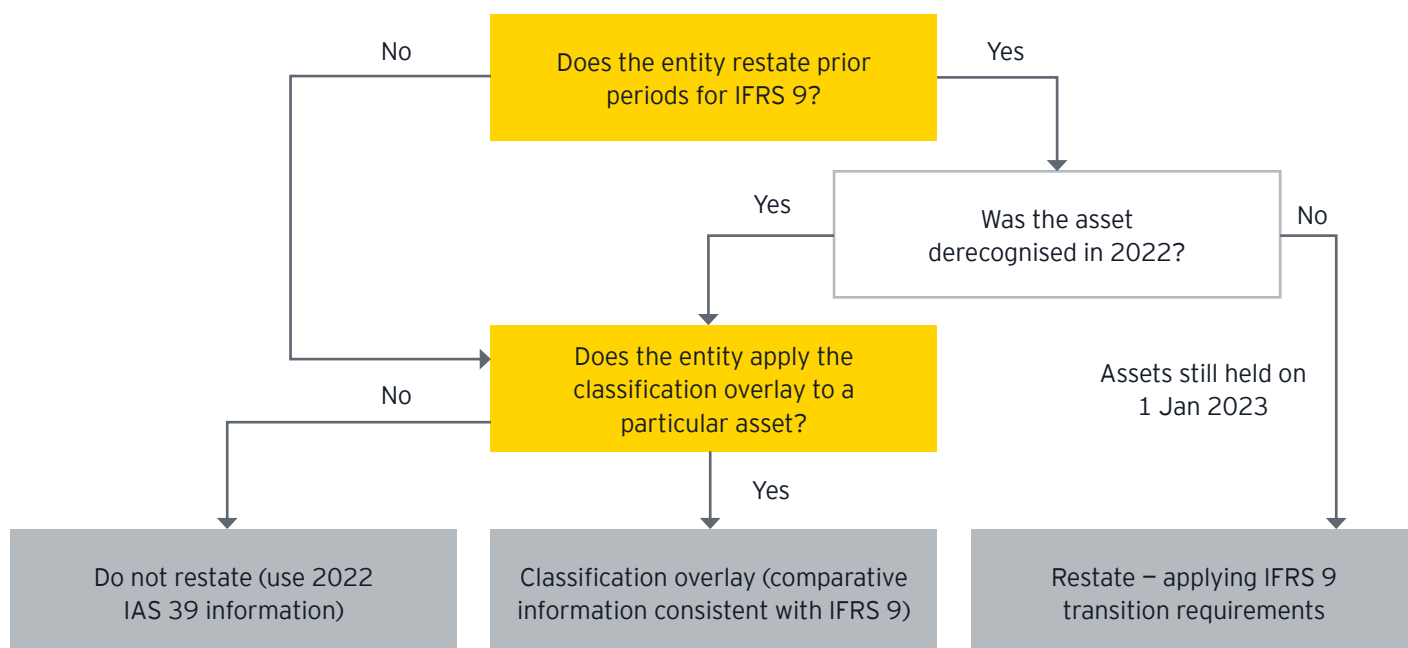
No

Does the entity restate prior periods for IFRS 9?

Yes

Yes

Was the asset derecognised in 2022?

No

Does the entity apply the classification overlay to a particular asset?

No

Assets still held on 1 Jan 2023

Yes

Do not restate (use 2022 IAS 39 information)

Classification overlay (comparative information consistent with IFRS 9)

Restate – applying IFRS 9 transition requirements